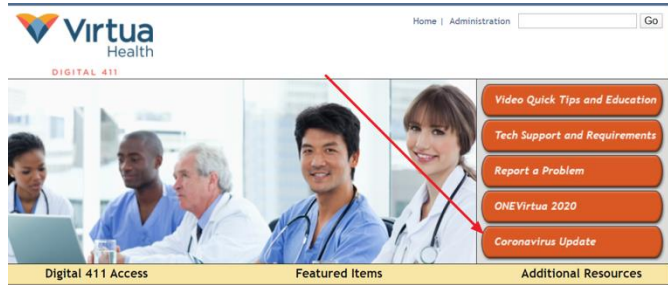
Virtua Health

DIGITAL 411

Home | Administration

Go

Video Quick Tips and Education

Tech Support and Requirements

Report a Problem

ONEVirtua 2020

Coronavirus Update

Digital 411 Access

Featured Items

Additional Resources